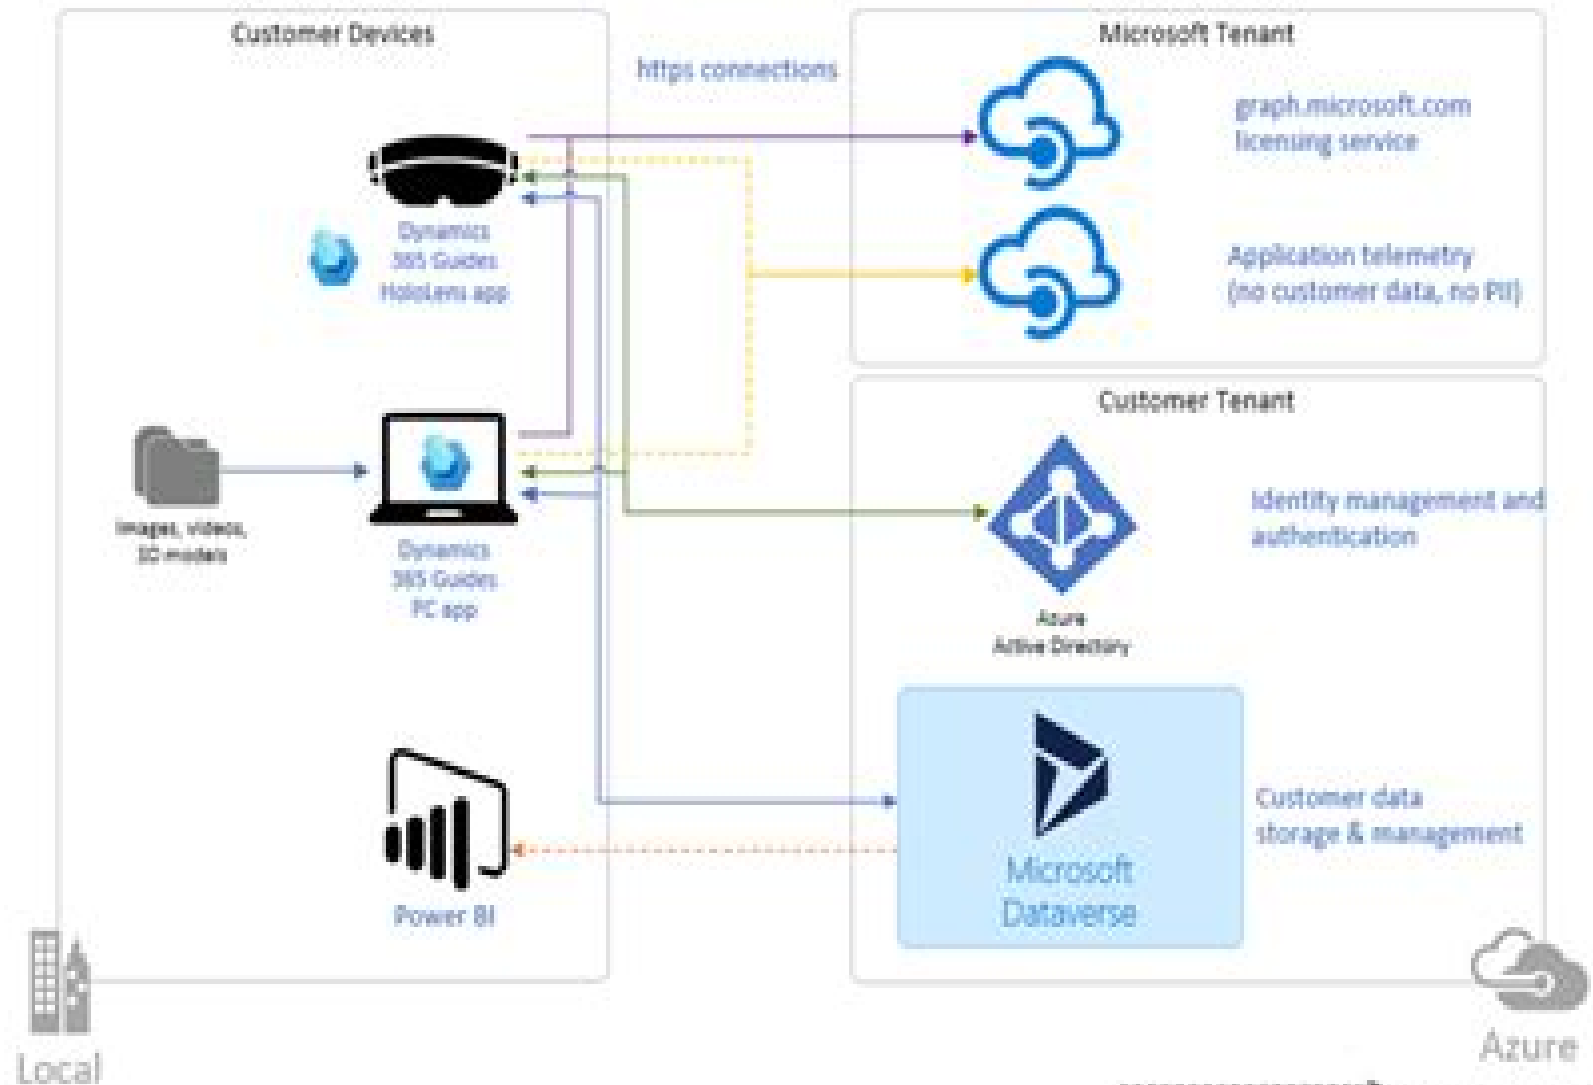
Customer Devices

https connections

Microsoft Tenant

graph.microsoft.com licensing service

Dynamics 365 Guides HoloLens app

Application telemetry (no customer data, no PII)

Customer Tenant

Images, videos, 3D models

Dynamics 365 Guides PC app

Identity management and authentication

Azure Active Directory

Microsoft Dataverse

Customer data storage & management

Power BI

Local

Azure